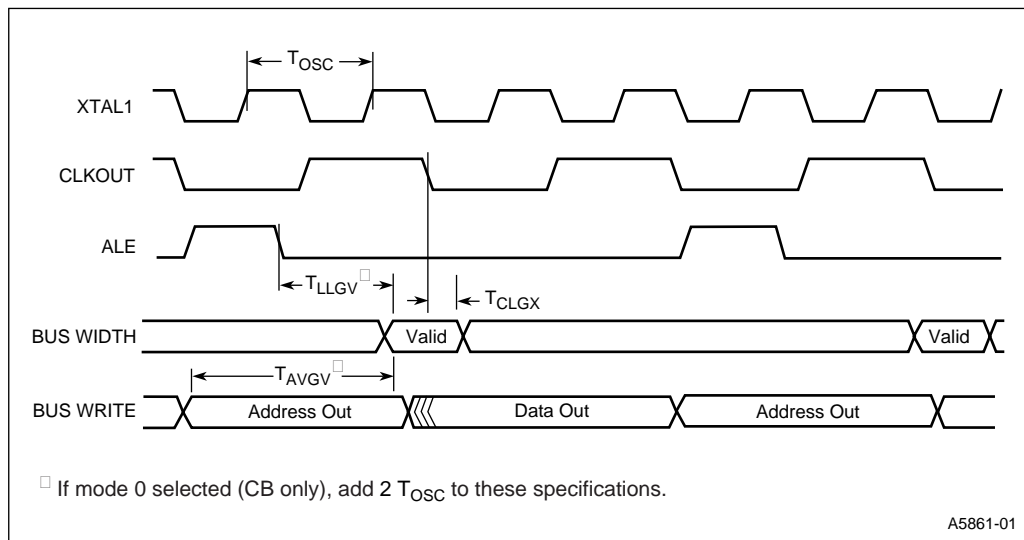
$T_{OSC}$

XTAL1

CLKOUT

ALE

$T_{LLGV}$ □

$T_{CLGX}$

BUS WIDTH

Valid

Valid

$T_{AVGV}$ □

BUS WRITE

Address Out

Data Out

Address Out

□ If mode 0 selected (CB only), add 2 $T_{OSC}$ to these specifications.

A5861-01